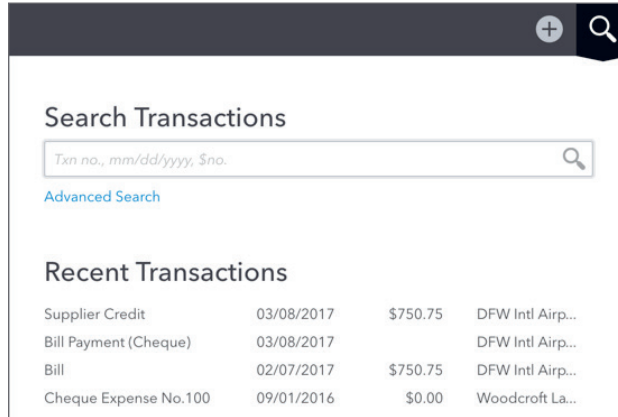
Search Transactions

Txn no., mm/dd/yyyy, $no.

Advanced Search

Recent Transactions

| | | | |
|---|---|---|---|
| Supplier Credit | 03/08/2017 | \$750.75 | DFW Intl Airp... |
| Bill Payment (Cheque) | 03/08/2017 | | DFW Intl Airp... |
| Bill | 02/07/2017 | \$750.75 | DFW Intl Airp... |
| Cheque Expense No.100 | 09/01/2016 | \$0.00 | Woodcroft La... |